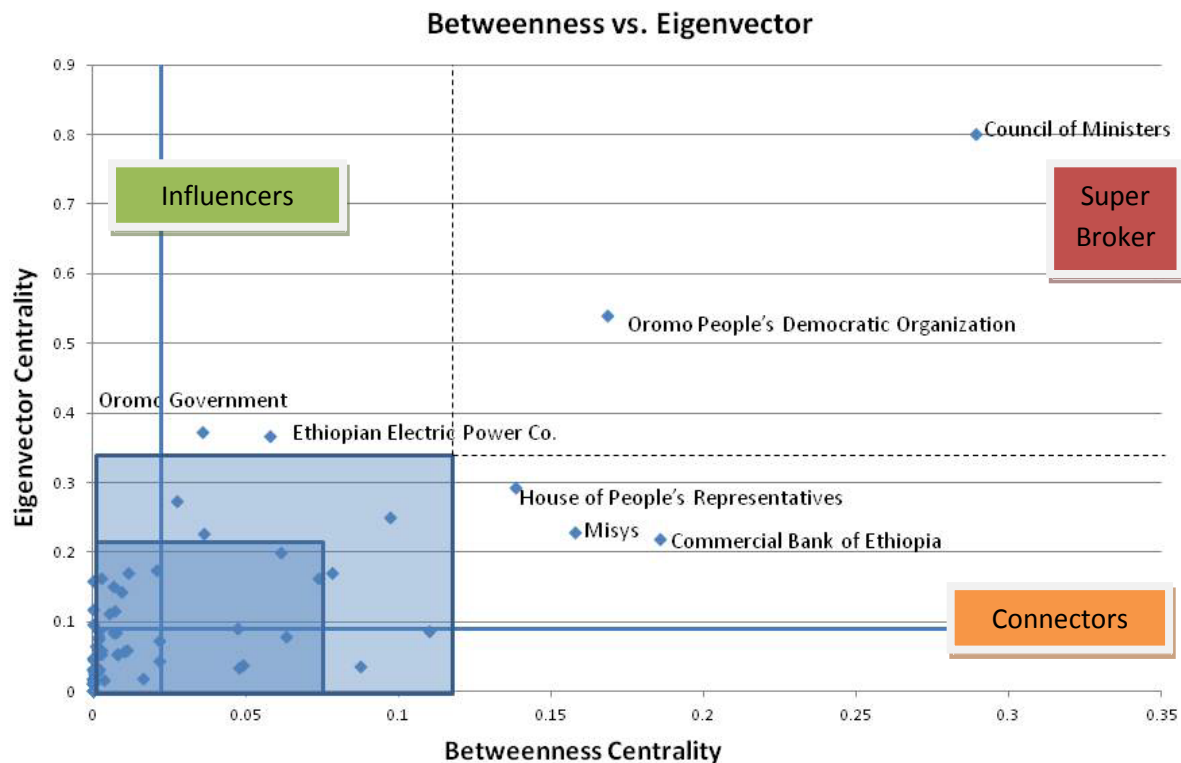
Betweenness vs. Eigenvector

Eigenvector Centrality

0.9
0.8
0.7
0.6
0.5
0.4
0.3
0.2
0.1
0

Council of Ministers

Influencers

Super Broker

Oromo People's Democratic Organization

Oromo Government

Ethiopian Electric Power Co.

House of People's Representatives

Misys

Commercial Bank of Ethiopia

Connectors

0
0.05
0.1
0.15
0.2
0.25
0.3
0.35

Betweenness Centrality